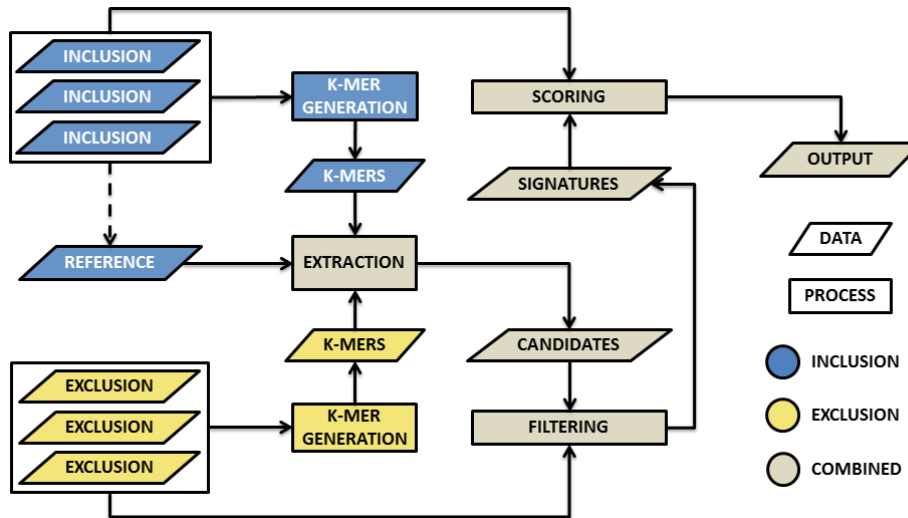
INCLUSION
INCLUSION
INCLUSION
K-MER GENERATION
K-MERS
SCORING
OUTPUT
SIGNATURES
REFERENCE
EXTRACTION
DATA
PROCESS
K-MERS
CANDIDATES
INCLUSION
EXCLUSION
EXCLUSION
EXCLUSION
K-MER GENERATION
FILTERING
EXCLUSION
COMBINED